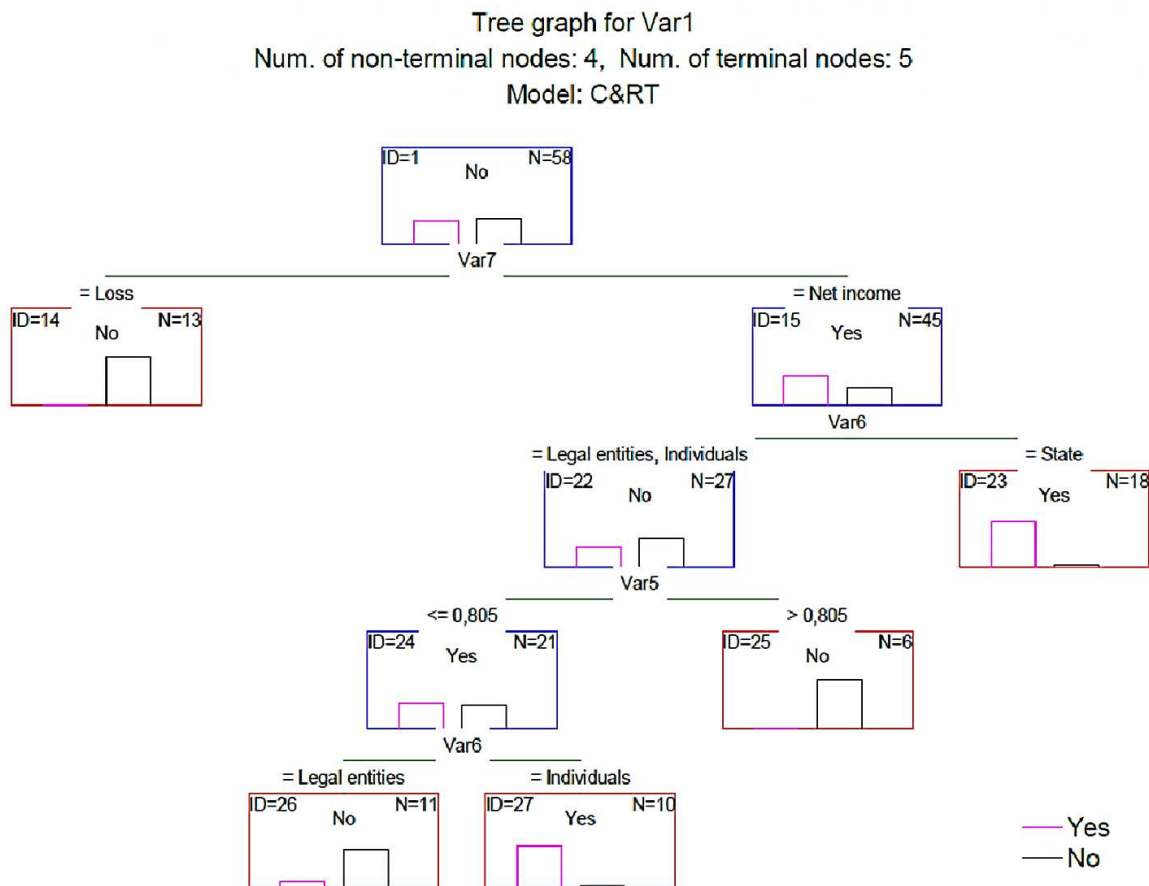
Tree graph for Var1
Num. of non-terminal nodes: 4, Num. of terminal nodes: 5
Model: C&RT

ID=1 N=58
No

Var7

= Loss

ID=14 N=13
No

= Net income

ID=15 N=45
Yes

Var6

= Legal entities, Individuals

ID=22 N=27
No

= State

ID=23 N=18
Yes

Var5

<= 0,805

ID=24 N=21
Yes

> 0,805

ID=25 N=6
No

Var6

= Legal entities

ID=26 N=11
No

= Individuals

ID=27 N=10
Yes

Yes
No